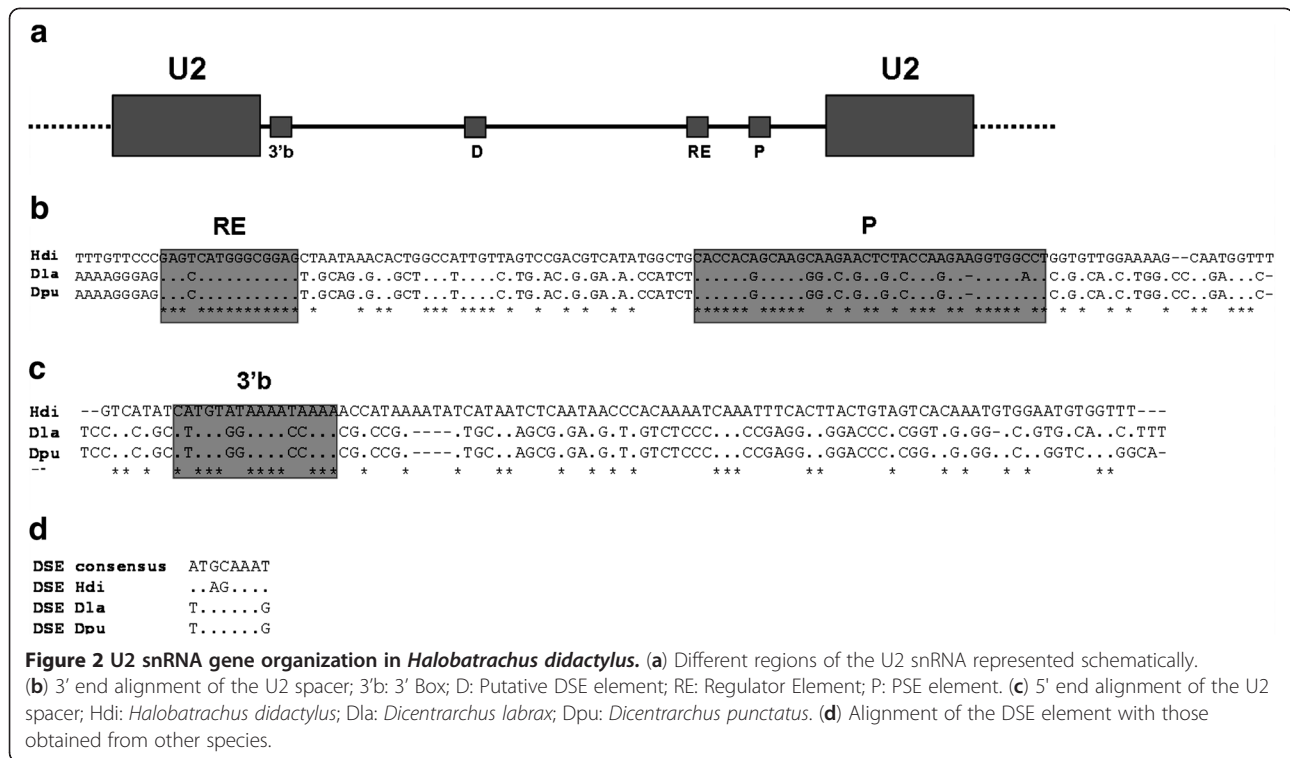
a

U2

U2

3'b

D

RE

P

b

RE

P

Hdi TTTGTTCCCGAGTCATGGGCGGAGCTAATAAACACTGGCCATTGTTAGTCCGACGTCATATGGCTGCACCACAGCAAGCAAGAACTCTACCAAGAAGGTGGCCTGGTGTTGGAAAAG--CAATGGTTT
Dla AAAAGGGAG..C..........T.GCAG.G..GCT...T....C.TG.AC.G.GA.A.CCATCT......G.......GG.C.G..G.C...G..-.......A.C.G.CA.C.TGG.CC..GA...C-
Dpu AAAAGGGAG..C..........T.GCAG.G..GCT...T....C.TG.AC.G.GA.A.CCATCT......G.......GG.C.G..G.C...G..-.........C.G.CA.C.TGG.CC..GA...C-
*** ********** * * ** *** **** * * * * * * ****** ***** * * ** * *** ** ***** ** * * * * * ** ***

c

3'b

Hdi --GTCATATCATGTATAAAATAAAAACCATAAAATATCATAATCTCAATAACCCACAAAATCAAATTTCACTTACTGTAGTCACAAATGTGGAATGTGGTTT---
Dla TCC..C.GC.T....GG....CC...CG.CCG.----.TGC..AGCG.GA.G.T.GTCTCCC...CCGAGG..GGACCC.CGGT.G.GG-.C.GTG.CA..C.TTT
Dpu TCC..C.GC.T....GG....CC...CG.CCG.----.TGC..AGCG.GA.G.T.GTCTCCC...CCGAGG..GGACCC.CGG.G.GG..C..GGTC...GGCA-
-- ** * * *** **** *** * * * ** * * * * *** ** * * * * * **

d

DSE consensus ATGCAAAT
DSE Hdi ..AG....
DSE Dla T......G
DSE Dpu T......G

Figure 2 U2 snRNA gene organization in Halobatrachus didactylus. (a) Different regions of the U2 snRNA represented schematically. (b) 3' end alignment of the U2 spacer; 3'b: 3' Box; D: Putative DSE element; RE: Regulator Element; P: PSE element. (c) 5' end alignment of the U2 spacer; Hdi: Halobatrachus didactylus; Dla: Dicentrarchus labrax; Dpu: Dicentrarchus punctatus. (d) Alignment of the DSE element with those obtained from other species.